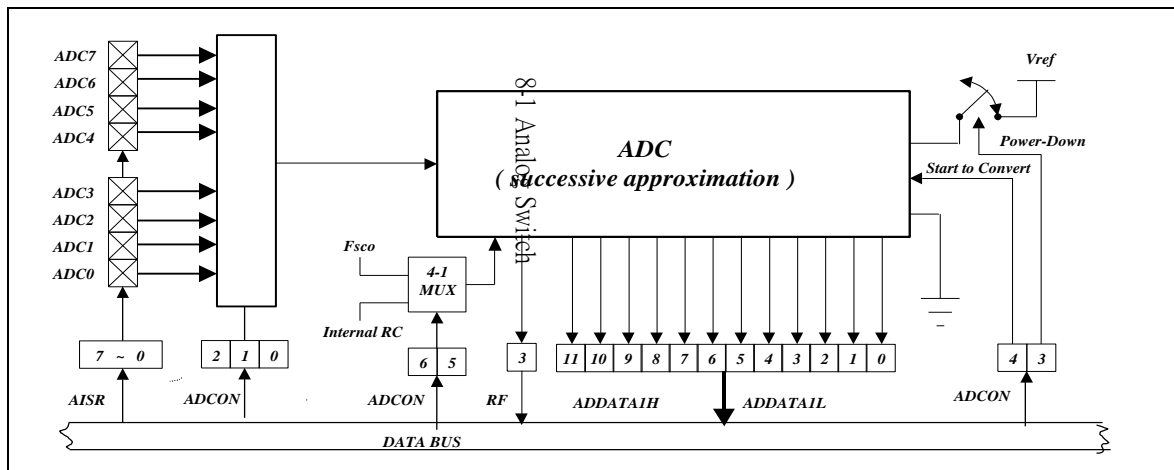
ADC7
ADC6
ADC5
ADC4
ADC3
ADC2
ADC1
ADC0

8-1 Analog Switch

ADC
( successive approximation )

Vref
Power-Down
Start to Convert

Fsco
4-1 MUX
Internal RC

| 7 ~ 0 |
|---|

| 2 | 1 | 0 |
|---|---|---|

| 6 | 5 |
|---|---|

| 3 |
|---|

| 11 | 10 | 9 | 8 | 7 | 6 | 5 | 4 | 3 | 2 | 1 | 0 |
|---|---|---|---|---|---|---|---|---|---|---|---|

| 4 | 3 |
|---|---|

AISR
ADCON
ADCON
RF
ADDATA1H
ADDATA1L
ADCON
DATA BUS